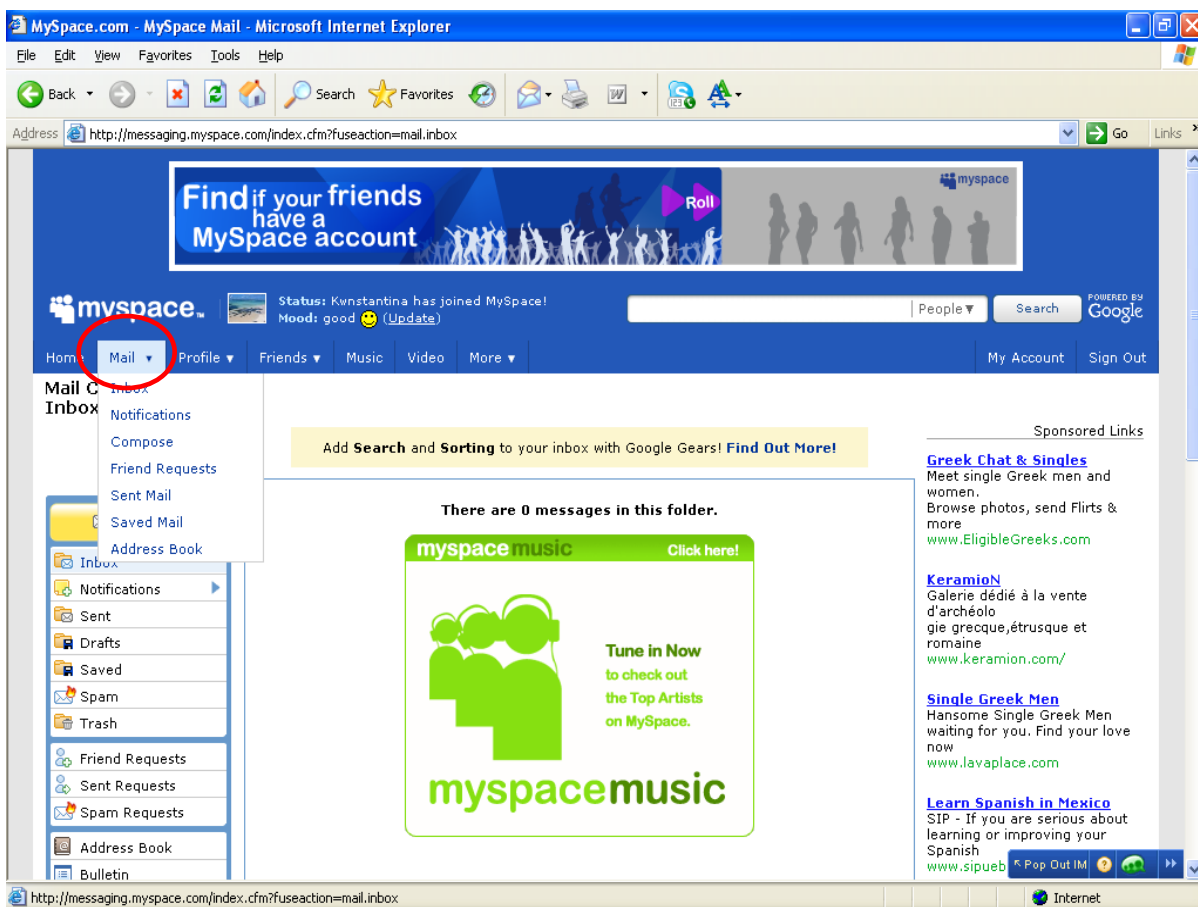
MySpace.com - MySpace Mail - Microsoft Internet Explorer

File Edit View Favorites Tools Help

Back Search Favorites

Address http://messaging.myspace.com/index.cfm?fuseaction=mail.inbox Go Links

Find if your friends have a MySpace account

Roll

myspace

myspace

Status: Kwnstantina has joined MySpace!
Mood: good (Update)

People Search

POWERED BY Google

Home Mail Profile Friends Music Video More My Account Sign Out

Mail C
Inbox

Inbox
Notifications
Compose
Friend Requests
Sent Mail
Saved Mail
Address Book

Add Search and Sorting to your inbox with Google Gears! Find Out More!

There are 0 messages in this folder.

myspace music Click here!

Tune in Now to check out the Top Artists on MySpace.

myspacemusic

Inbox
Notifications
Sent
Drafts
Saved
Spam
Trash
Friend Requests
Sent Requests
Spam Requests
Address Book
Bulletin

Sponsored Links

Greek Chat & Singles
Meet single Greek men and women.
Browse photos, send Flirts & more
www.EligibleGreeks.com

KeramioN
Galerie dédié à la vente d'archéolo gie grecque,étrusque et romaine
www.keramion.com/

Single Greek Men
Hansome Single Greek Men waiting for you. Find your love now
www.lavaplace.com

Learn Spanish in Mexico
SIP - If you are serious about learning or improving your Spanish
www.sipueb

Pop Out IM

http://messaging.myspace.com/index.cfm?fuseaction=mail.inbox

Internet